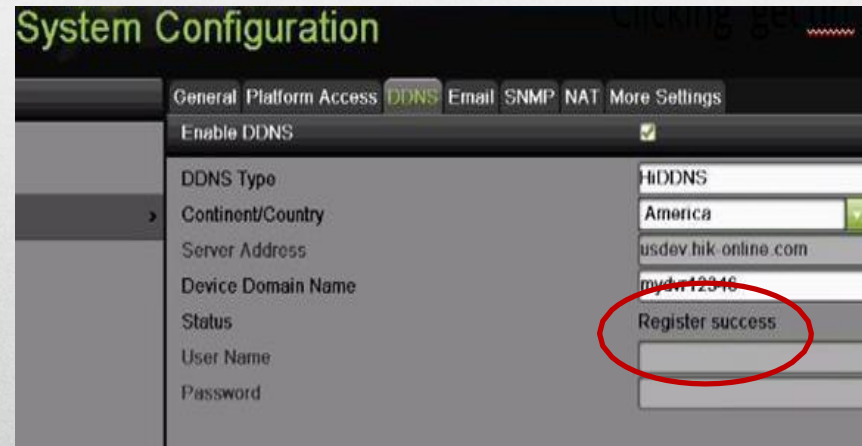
System Configuration

clicking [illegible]

General Platform Access DDNS Email SNMP NAT More Settings

Enable DDNS

DDNS Type HiDDNS

Continent/Country America

Server Address usdev.hik-online.com

Device Domain Name mydvr12346

Status Register success

User Name

Password